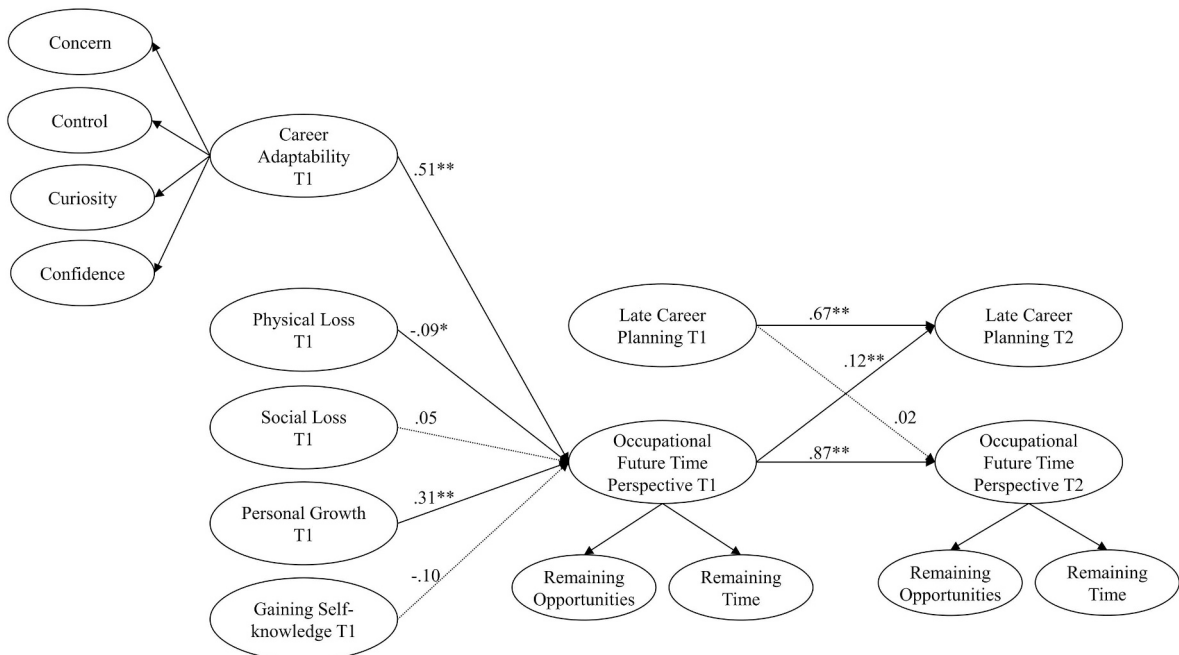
Concern

Control

Curiosity

Confidence

Career Adaptability T1

.51**

Physical Loss T1

-.09*

Social Loss T1

.05

Personal Growth T1

.31**

Gaining Self-knowledge T1

-.10

Late Career Planning T1

.67**

Late Career Planning T2

.12**

.02

Occupational Future Time Perspective T1

.87**

Occupational Future Time Perspective T2

Remaining Opportunities

Remaining Time

Remaining Opportunities

Remaining Time